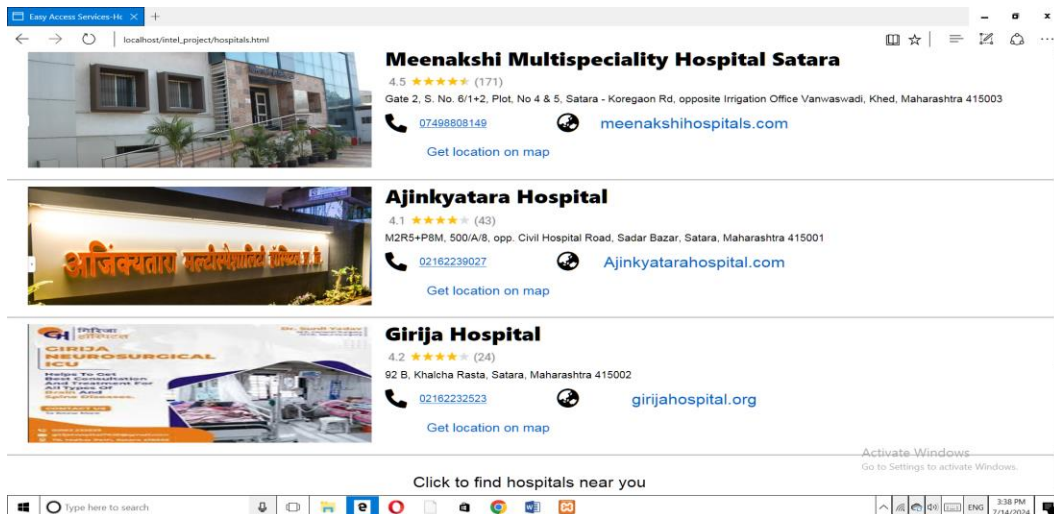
Easy Access Services-He ×

localhost/intel_project/hospitals.html

Meenakshi Multispeciality Hospital Satara

4.5 ★★★★★ (171)

Gate 2, S. No. 6/1+2, Plot, No 4 & 5, Satara - Koregaon Rd, opposite Irrigation Office Vanwaswadi, Khed, Maharashtra 415003

07498808149 meenakshihospitals.com

Get location on map

Ajinkyatara Hospital

अजिंक्यतारा मल्टीस्पेशालिटी हॉस्पिटल प्रा. लि.

4.1 ★★★★★ (43)

M2R5+P8M, 500/A/8, opp. Civil Hospital Road, Sadar Bazar, Satara, Maharashtra 415001

02162239027 Ajinkyatarahospital.com

Get location on map

Girija Hospital

GIRIJA NEUROSURGICAL ICU

Helps To Get Best Consultation And Treatment For All Types Of Brain And Spine Diseases.

4.2 ★★★★★ (24)

92 B, Khalcha Rasta, Satara, Maharashtra 415002

02162232523 girijahospital.org

Get location on map

Activate Windows
Go to Settings to activate Windows.

Click to find hospitals near you

Type here to search

3:38 PM 7/14/2024 ENG